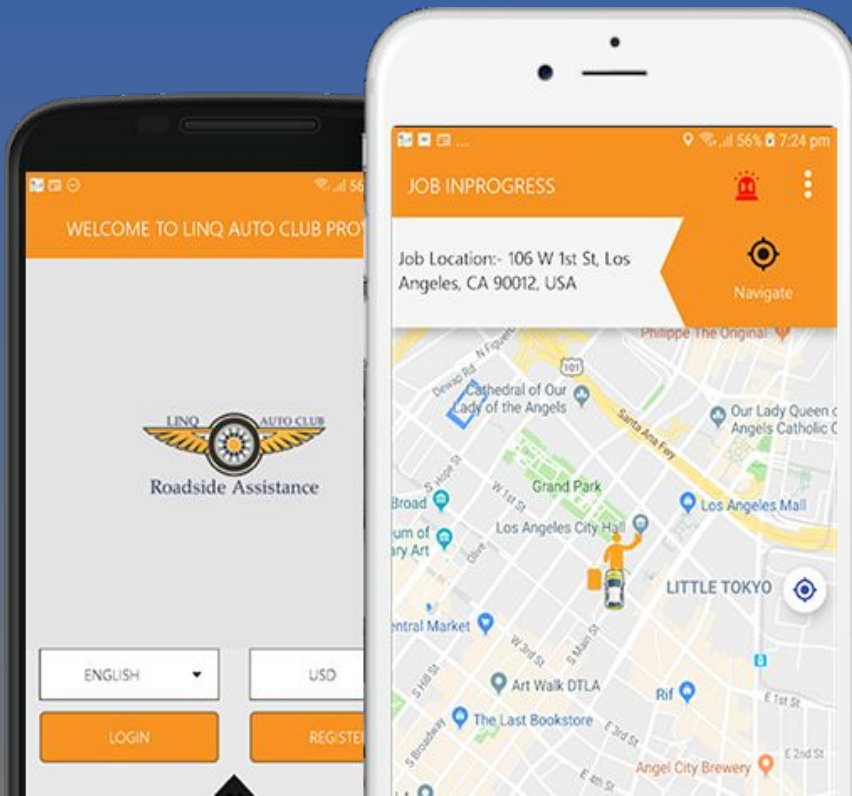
WELCOME TO LINQ AUTO CLUB PRO

LINQ AUTO CLUB
Roadside Assistance

ENGLISH
USD
LOGIN
REGISTE

56% 7:24 pm
JOB INPROGRESS

Job Location:- 106 W 1st St, Los Angeles, CA 90012, USA

Navigate

Philippe The Original
Dewap Rd
N Figuero
101
Cathedral of Our Lady of the Angels
Santa Ana Fwy
Our Lady Queen of Angels Catholic C
Broad
S Hope St
W 1st St
Grand Park
Los Angeles Mall
um of ary Art
Olive
Los Angeles City Hall
LITTLE TOKYO
entral Market
W 3rd St
S Main St
S Hill St
Art Walk DTLA
Rif
E 1st St
The Last Bookstore
E 3rd St
S Broadway
E 2nd St
E 4th St
Angel City Brewery